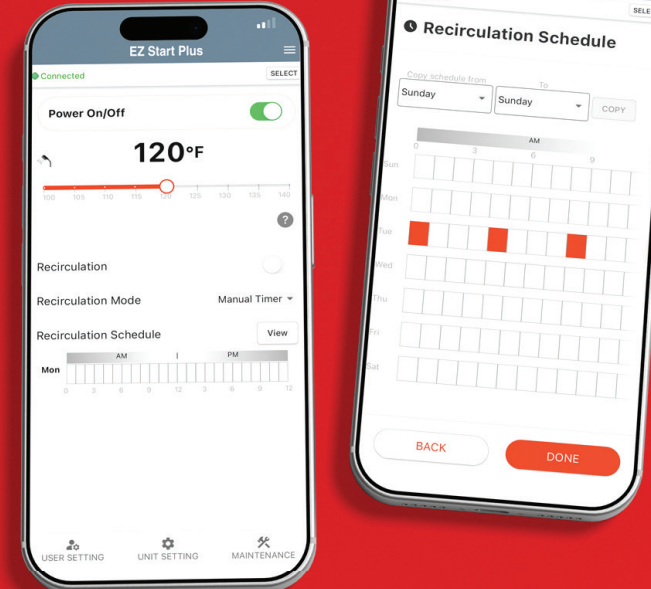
EZ Start Plus

Connected
SELECT

Power On/Off

120°F

100 105 110 115 120 125 130 135 140

?

Recirculation

Recirculation Mode
Manual Timer

Recirculation Schedule
View

AM
PM
Mon
0 3 6 9 12 3 6 9 12

USER SETTING
UNIT SETTING
MAINTENANCE

SELE

Recirculation Schedule

Copy schedule from
Sunday
To
Sunday
COPY

AM
0 3 6 9
Sun
Mon
Tue
Wed
Thu
Fri
Sat

BACK
DONE